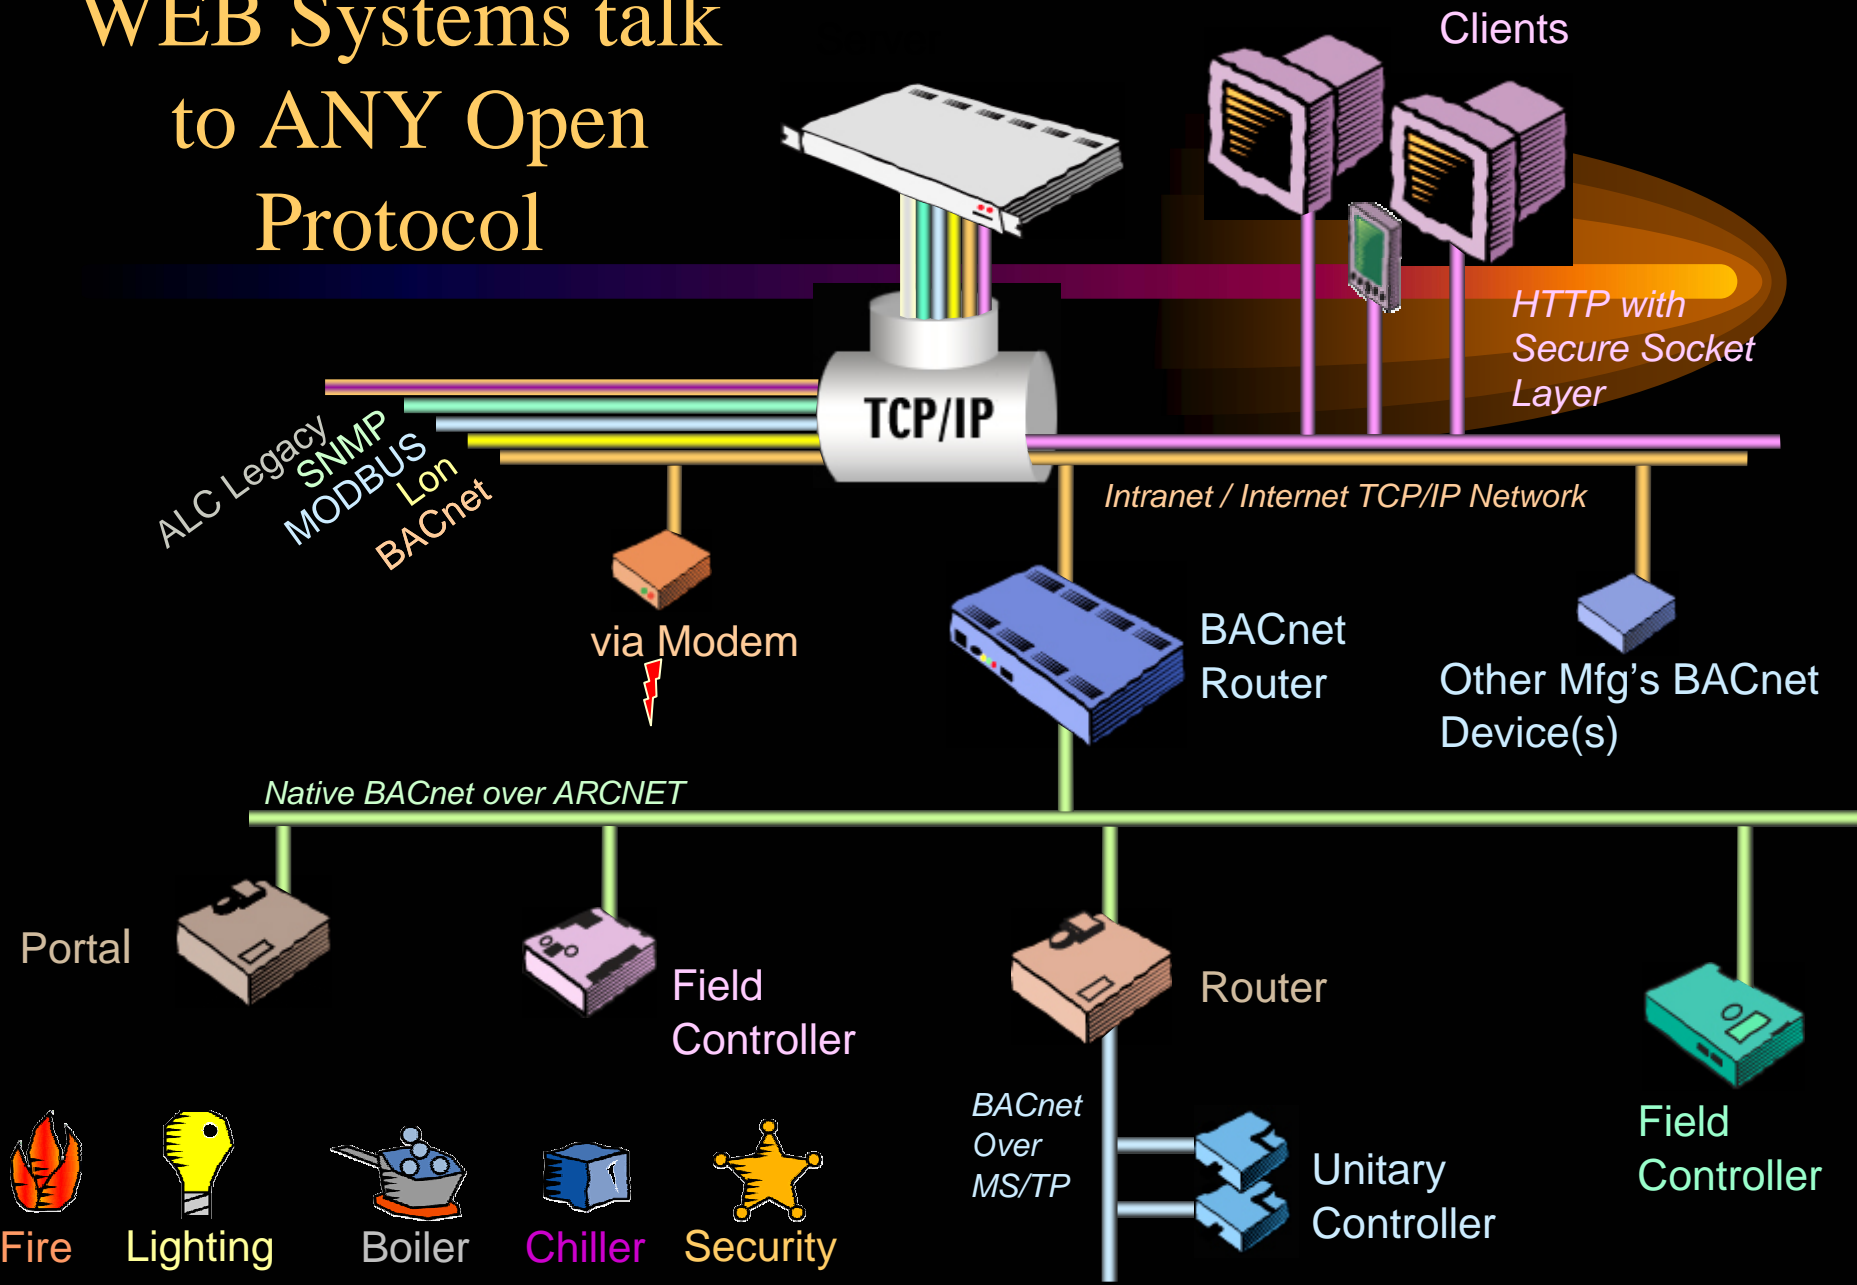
WEB Systems talk to ANY Open Protocol

Clients

HTTP with Secure Socket Layer

TCP/IP

ALC Legacy
SNMP
MODBUS
Lon
BACnet

Intranet / Internet TCP/IP Network

via Modem

BACnet Router

Other Mfg's BACnet Device(s)

Native BACnet over ARCNET

Portal

Field Controller

Router

BACnet Over MS/TP

Unitary Controller

Field Controller

Fire

Lighting

Boiler

Chiller

Security